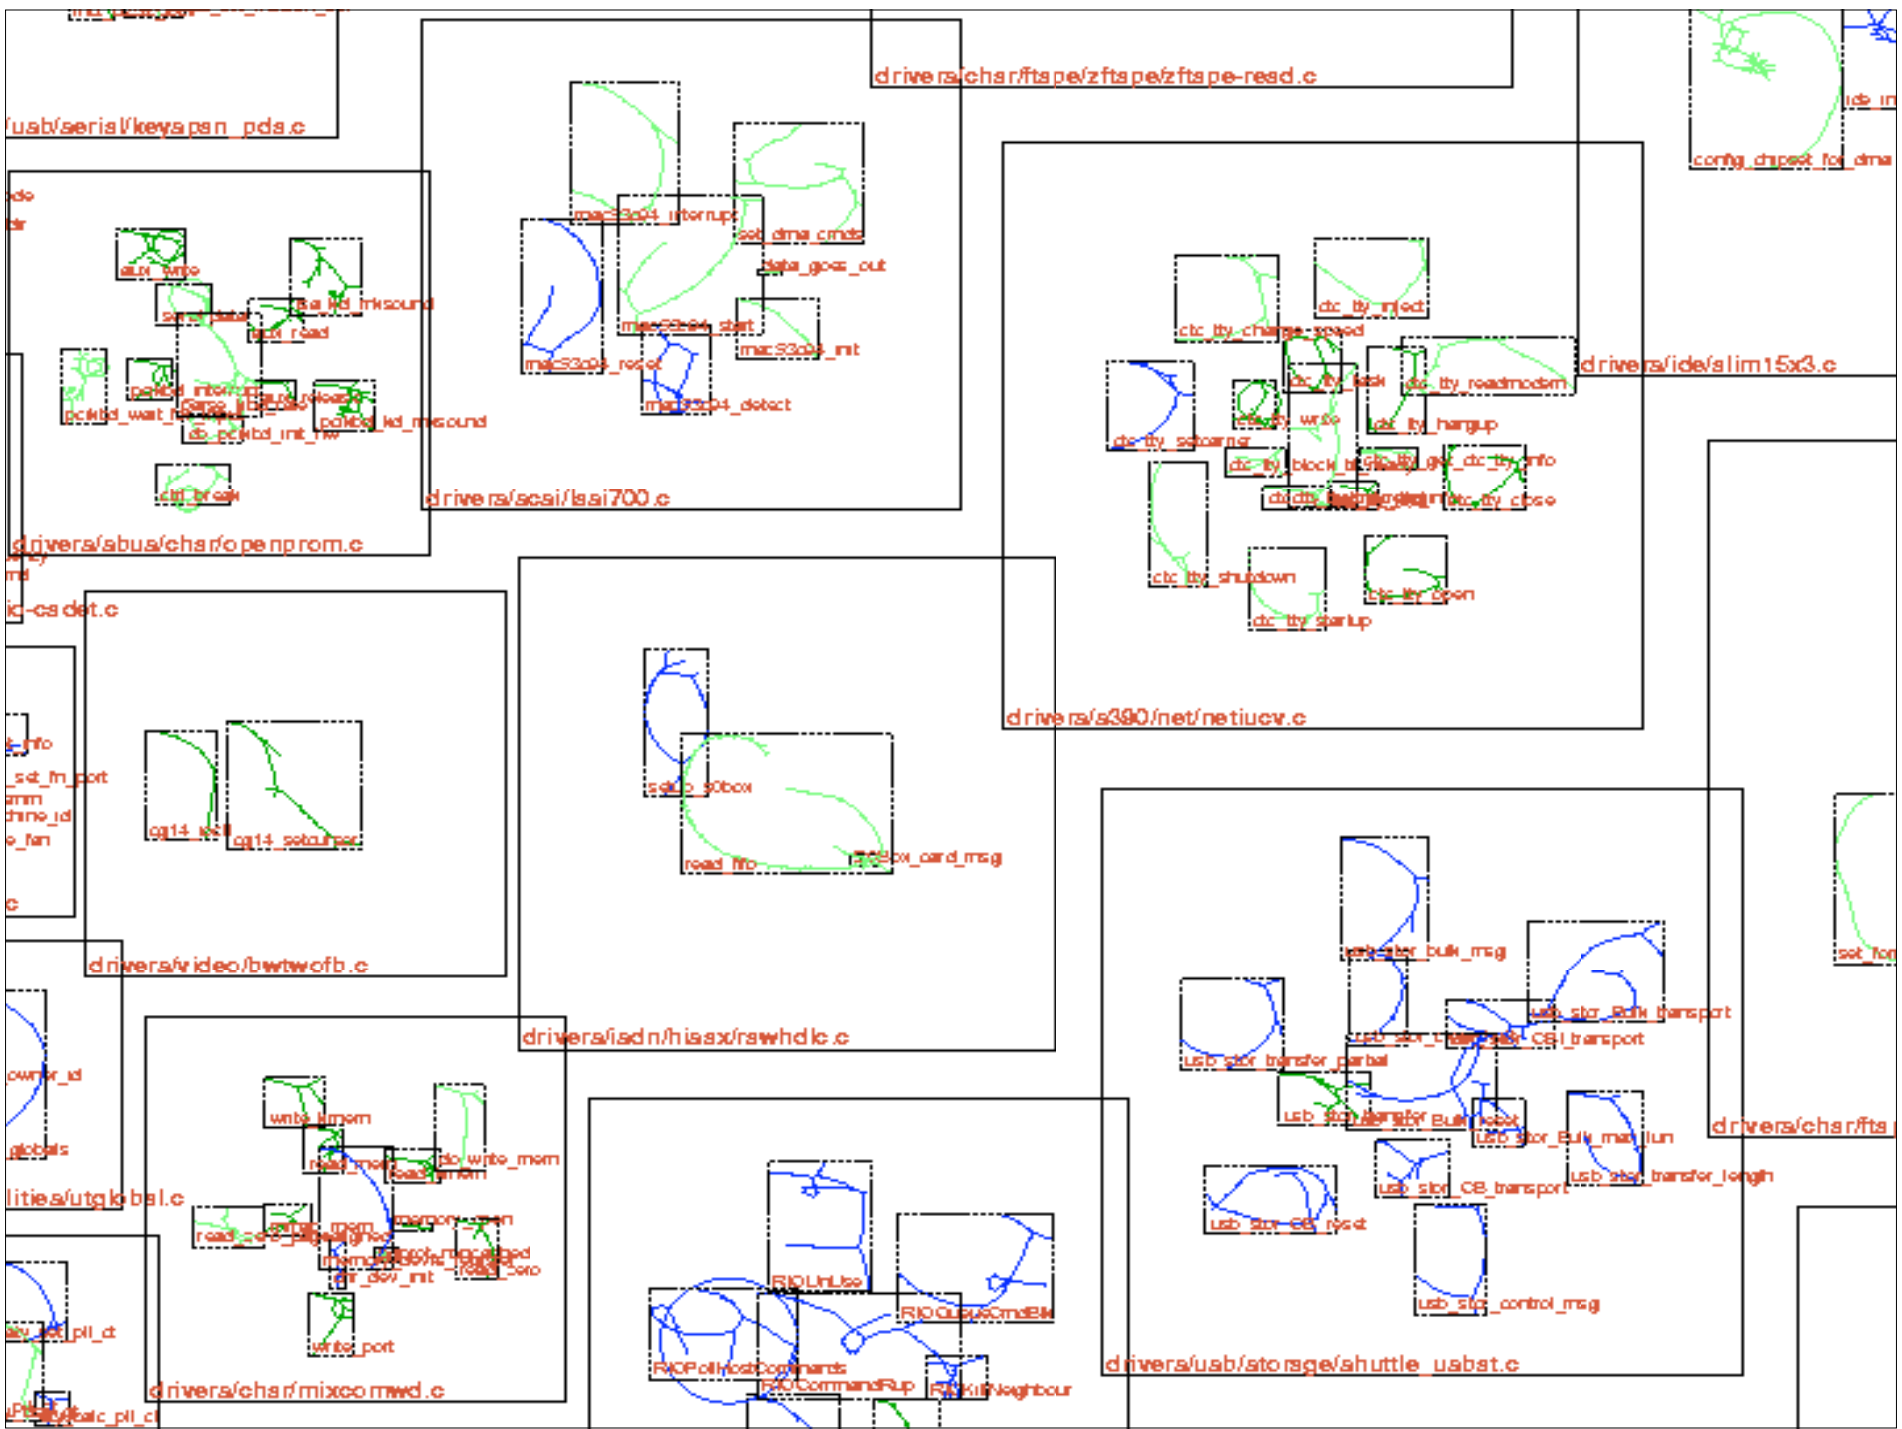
drivers/char/ftape/zftape/zftape-read.c

/usb/serial/keyspan_pda.c

config_chipset_for_dma

ide_in

mac53c94_interrupt

set_dma_cmds

data_goes_out

mac53c94_start

mac53c94_init

mac53c94_reset

mac53c94_detect

drivers/scsi/lasi700.c

aux_write

sun_kbd_mksound

send_data

aux_read

pckbd_wait_for_input

pckbd_release

pckbd_kd_mksound

do_pckbd_init_hw

ctrl_break

drivers/sbus/char/openprom.c

ctc_tty_inject

ctc_tty_change_speed

drivers/ide/slim15x3.c

ctc_tty_task

ctc_tty_readmodem

ctc_tty_setcarrier

ctc_tty_write

ctc_tty_hangup

ctc_tty_block_til_ready

ctc_tty_get_info

ctc_tty_close

ctc_tty_shutdown

ctc_tty_open

ctc_tty_startup

drivers/s390/net/netiucv.c

ic-cadet.c

cg14_init

cg14_setcursor

drivers/video/bwtwofb.c

setup_s0box

read_fifo

s0box_card_msg

drivers/isdn/hisax/rawhdlc.c

usb_stor_bulk_msg

usb_stor_Bulk_transport

usb_stor_transfer_partial

usb_stor_CBI_transport

usb_stor_Bulk_reset

usb_stor_Bulk_max_lun

usb_stor_transfer_length

usb_stor_CB_transport

usb_stor_CB_reset

usb_stor_control_msg

drivers/usb/storage/shuttle_usbat.c

drivers/char/fts

set_fan

owner_id

globals

ilities/utglobal.c

write_lmem

do_write_mem

read_mem

read_lmem

write_port

dir_dev_init

drivers/char/mixcomwd.c

RIOUnUse

RIOQueueCmdBlk

RIOPollHostCommands

RIOCommandRup

RIOKillNeighbour

set_pll_ct

calc_pll_ct